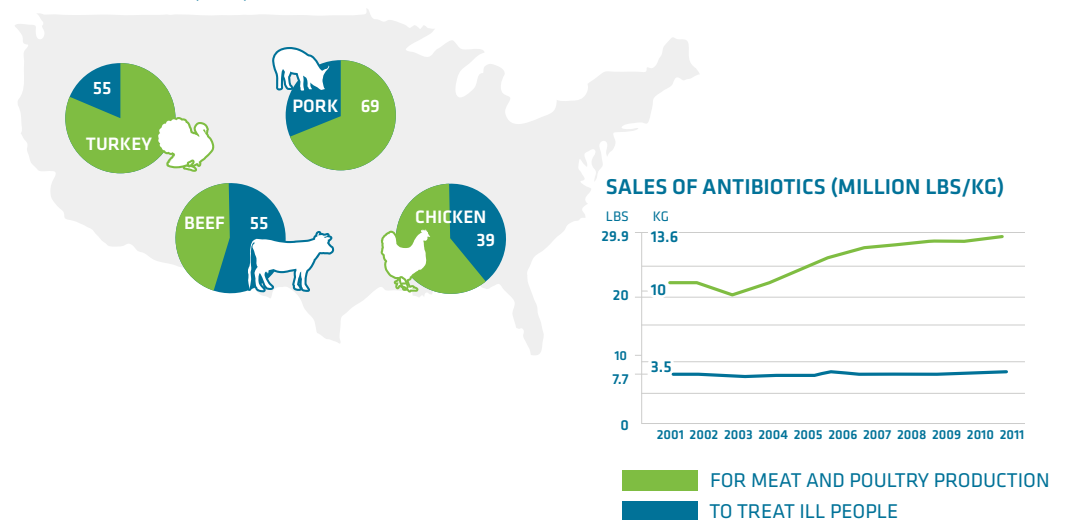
55
TURKEY

PORK 69

BEEF 55

CHICKEN 39

SALES OF ANTIBIOTICS (MILLION LBS/KG)

LBS KG
29.9 13.6
20 10
10
7.7 3.5
0

2001 2002 2003 2004 2005 2006 2007 2008 2009 2010 2011

FOR MEAT AND POULTRY PRODUCTION
TO TREAT ILL PEOPLE